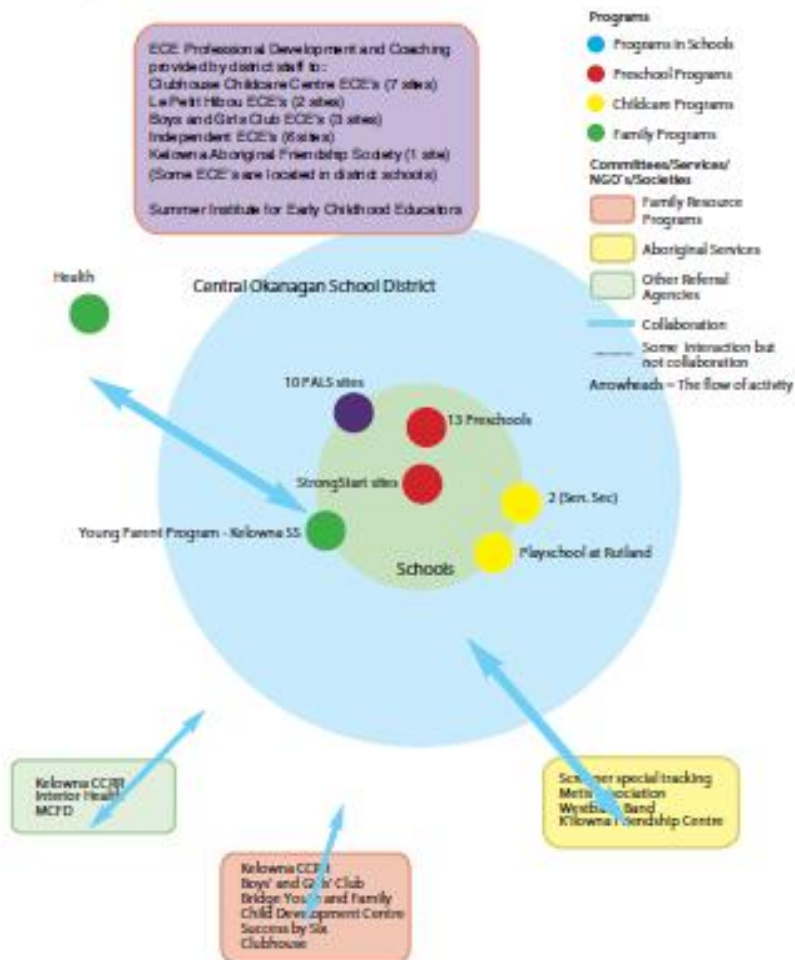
ECE: Professional Development and Coaching provided by district staff to:
Clubhouse Childcare Centre ECE's (7 sites)
Le Petit Hibou ECE's (2 sites)
Boys and Girls Club ECE's (3 sites)
Independent ECE's (6 sites)
Kelowna Aboriginal Friendship Society (1 site)
(Some ECE's are located in district schools)

Summer Institute for Early Childhood Educators

Programs
Programs in Schools
Preschool Programs
Childcare Programs
Family Programs
Committees/Services/NGO's/Societies
Family Resource Programs
Aboriginal Services
Other Referral Agencies
Collaboration
Some interaction but not collaboration
Arrowheads = The flow of activity

Health

Central Okanagan School District

10 PALS sites
13 Preschools
StrongStart sites
2 (Sen. Sec)
Young Parent Program - Kelowna SS
Playschool at Rutland
Schools

Kelowna CCRR
Interior Health
MCFD

Kelowna CCRR
Boys' and Girls' Club
Bridge Youth and Family
Child Development Centre
Success by Six
Clubhouse

Sc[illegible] special tracking
Metis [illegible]ssociation
Westba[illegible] Band
K'lowna Friendship Centre